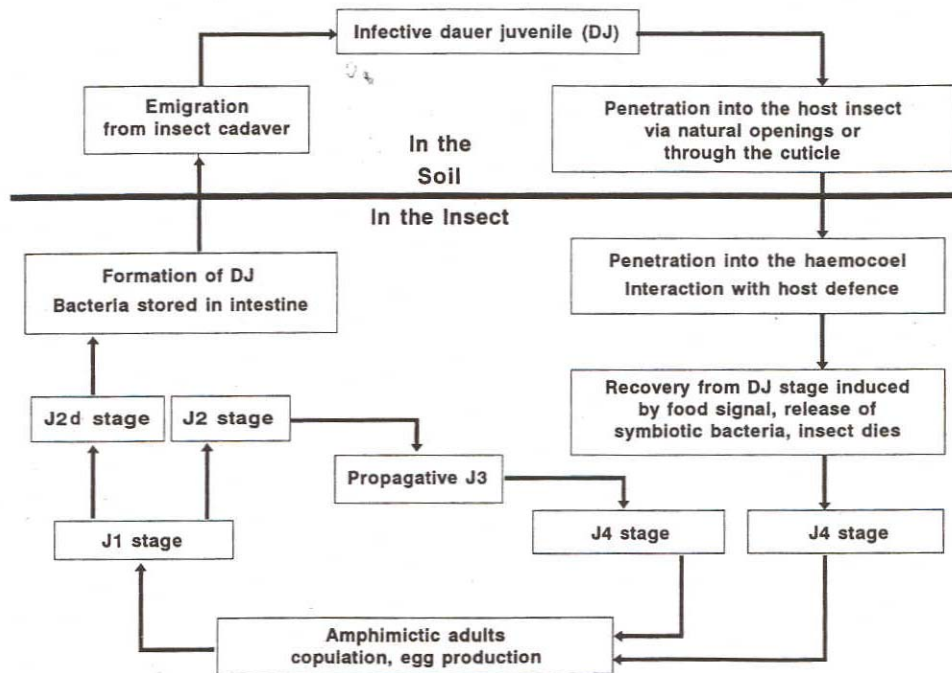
Infective dauer juvenile (DJ)

Emigration from insect cadaver

In the Soil

Penetration into the host insect via natural openings or through the cuticle

In the Insect

Formation of DJ
Bacteria stored in intestine

Penetration into the haemocoel
Interaction with host defence

Recovery from DJ stage induced by food signal, release of symbiotic bacteria, insect dies

J2d stage

J2 stage

Propagative J3

J1 stage

J4 stage

J4 stage

Amphimictic adults
copulation, egg production